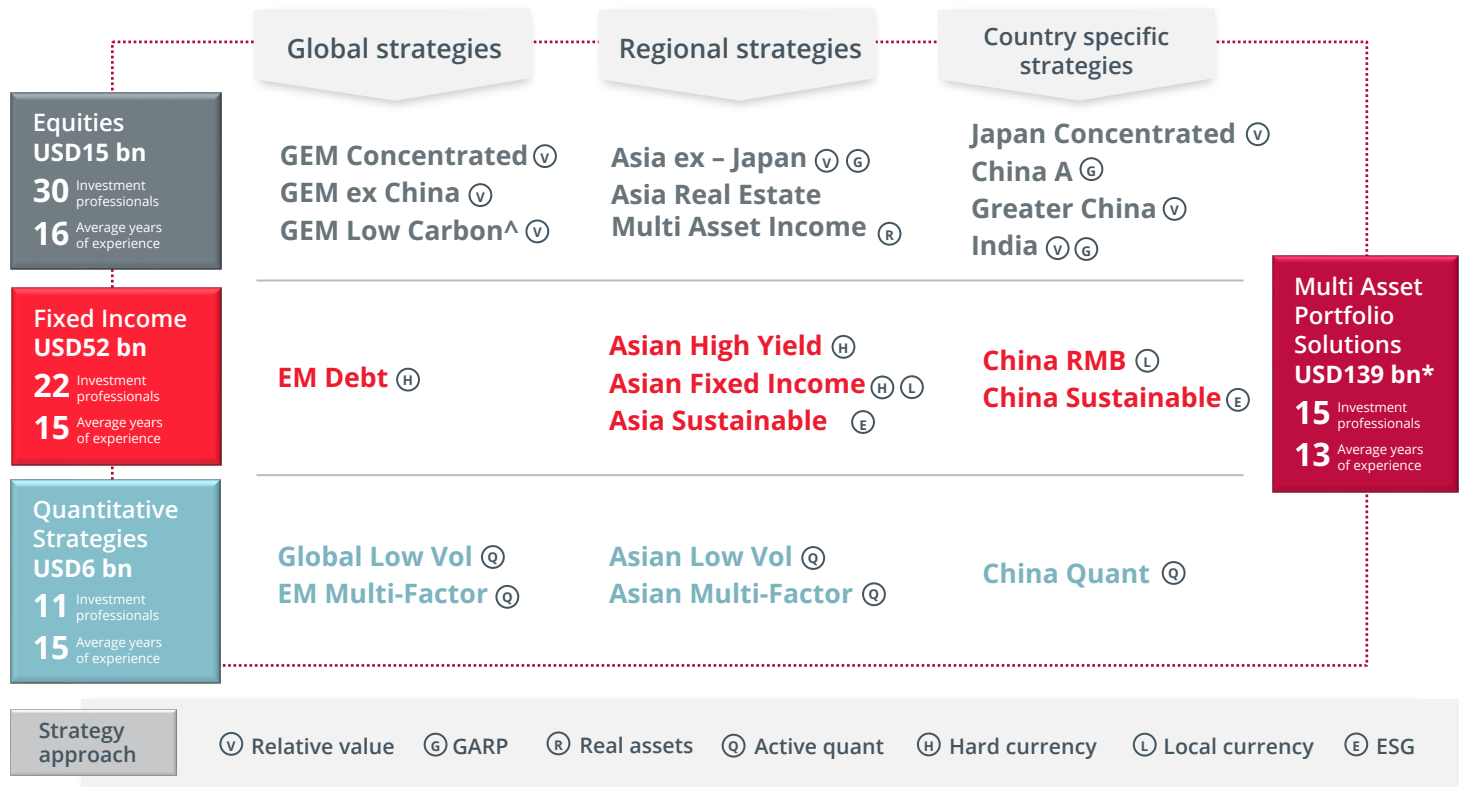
Global strategies

Regional strategies

Country specific strategies

Equities
USD15 bn
30 Investment professionals
16 Average years of experience

GEM Concentrated V
GEM ex China V
GEM Low Carbon^ V

Asia ex – Japan V G
Asia Real Estate
Multi Asset Income R

Japan Concentrated V
China A G
Greater China V
India V G

Multi Asset Portfolio Solutions
USD139 bn*
15 Investment professionals
13 Average years of experience

Fixed Income
USD52 bn
22 Investment professionals
15 Average years of experience

EM Debt H

Asian High Yield H
Asian Fixed Income H L
Asia Sustainable E

China RMB L
China Sustainable E

Quantitative Strategies
USD6 bn
11 Investment professionals
15 Average years of experience

Global Low Vol Q
EM Multi-Factor Q

Asian Low Vol Q
Asian Multi-Factor Q

China Quant Q

Strategy approach

V Relative value G GARP R Real assets Q Active quant H Hard currency L Local currency E ESG